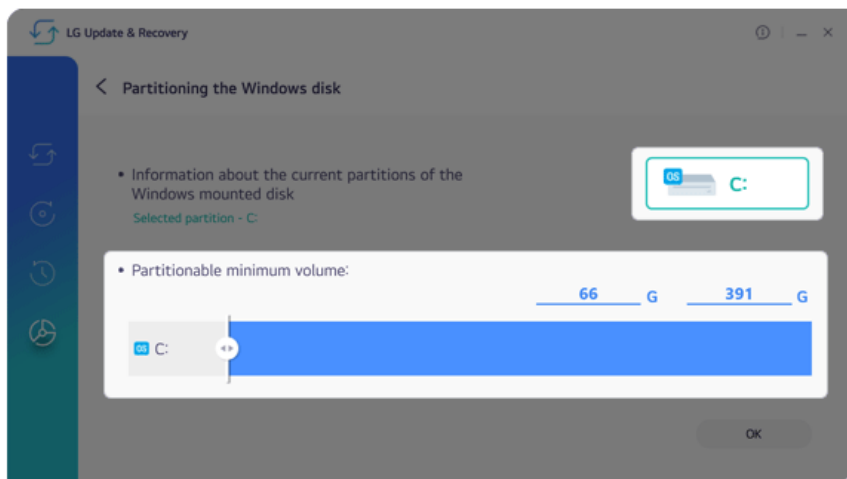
LG Update & Recovery

Partitioning the Windows disk

• Information about the current partitions of the Windows mounted disk

Selected partition - C:

OS C:

• Partitionable minimum volume:

66 G 391 G

OS C:

OK